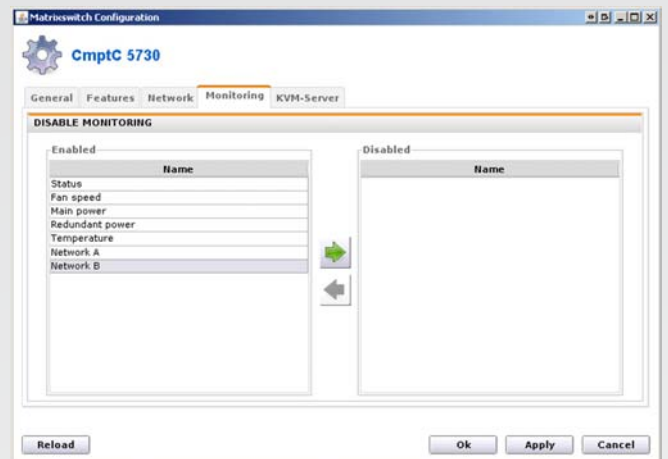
Matrixswitch Configuration

CmptC 5730

General Features Network Monitoring KVM-Server

DISABLE MONITORING

Enabled

| Name |
|---|
| Status |
| Fan speed |
| Main power |
| Redundant power |
| Temperature |
| Network A |
| Network B |

Disabled

| Name |
|---|

Reload

Ok Apply Cancel